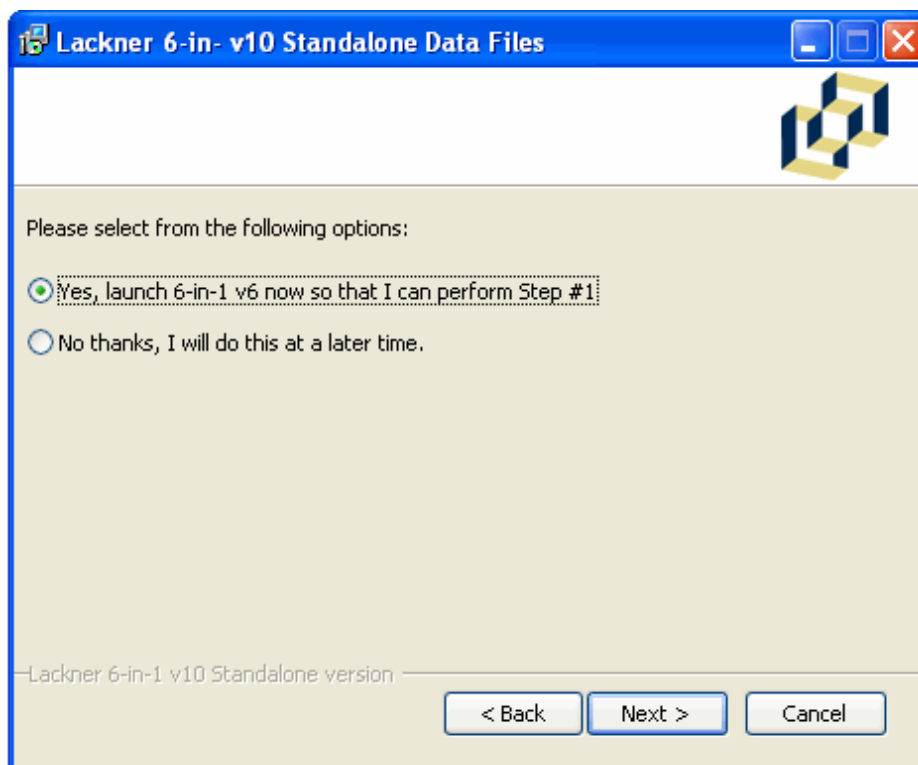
Lackner 6-in- v10 Standalone Data Files

Please select from the following options:

Yes, launch 6-in-1 v6 now so that I can perform Step #1

No thanks, I will do this at a later time.

Lackner 6-in-1 v10 Standalone version

< Back

Next >

Cancel